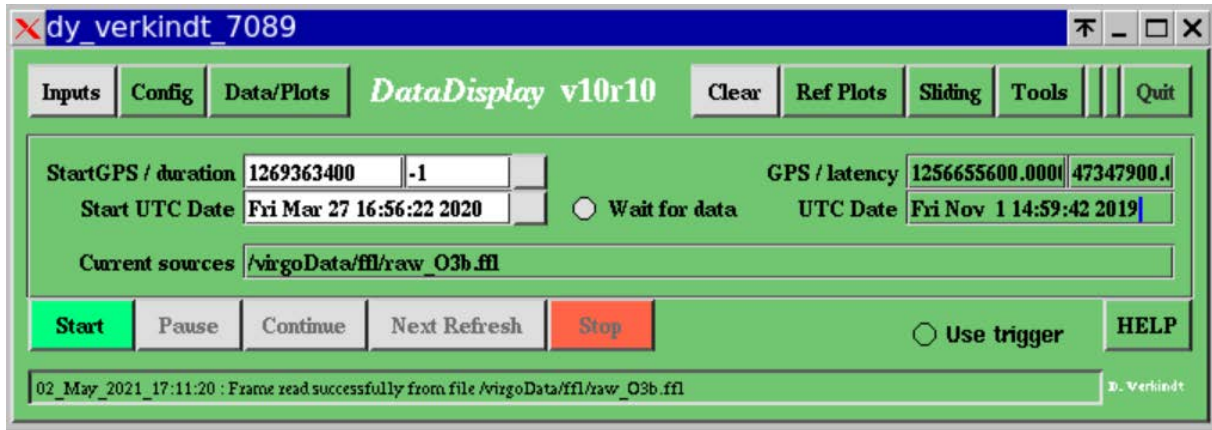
dy_verkindt_7089

Inputs | Config | Data/Plots | DataDisplay v10r10 | Clear | Ref Plots | Sliding | Tools | Quit

StartGPS / duration 1269363400 -1
Start UTC Date Fri Mar 27 16:56:22 2020
Wait for data
GPS / latency 1256655600.000( 47347900.(
UTC Date Fri Nov 1 14:59:42 2019

Current sources /virgoData/ffl/raw_O3b.ffl

Start | Pause | Continue | Next Refresh | Stop
Use trigger
HELP

02_May_2021_17:11:20 : Frame read successfully from file /virgoData/ffl/raw_O3b.ffl
D. Verkindt